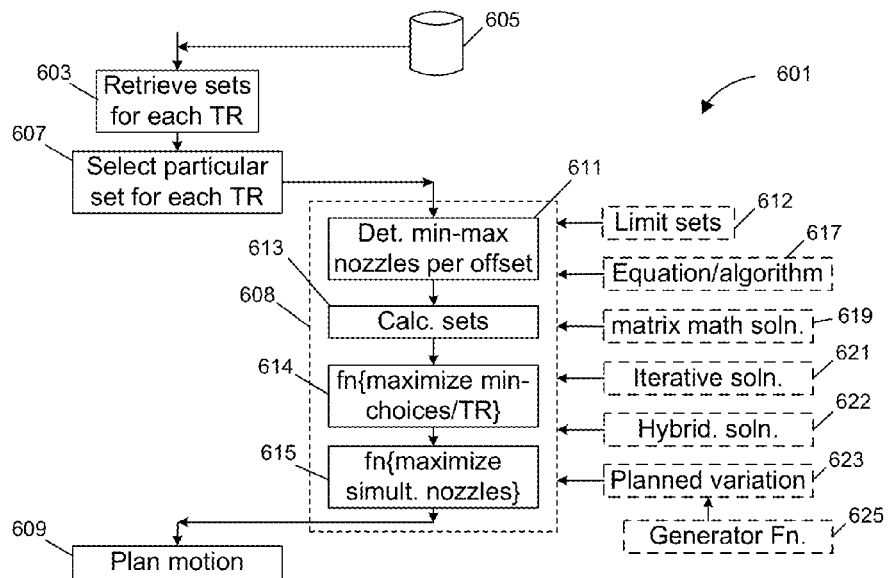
605

603 Retrieve sets for each TR

601

607 Select particular set for each TR

611

Limit sets 612

613 Det. min-max nozzles per offset

617 Equation/algorithm

608

Calc. sets

matrix math soln. 619

621

614 fn{maximize min-choices/TR}

Iterative soln.

622

Hybrid. soln.

615 fn{maximize simult. nozzles}

Planned variation 623

609

Generator Fn. 625

Plan motion